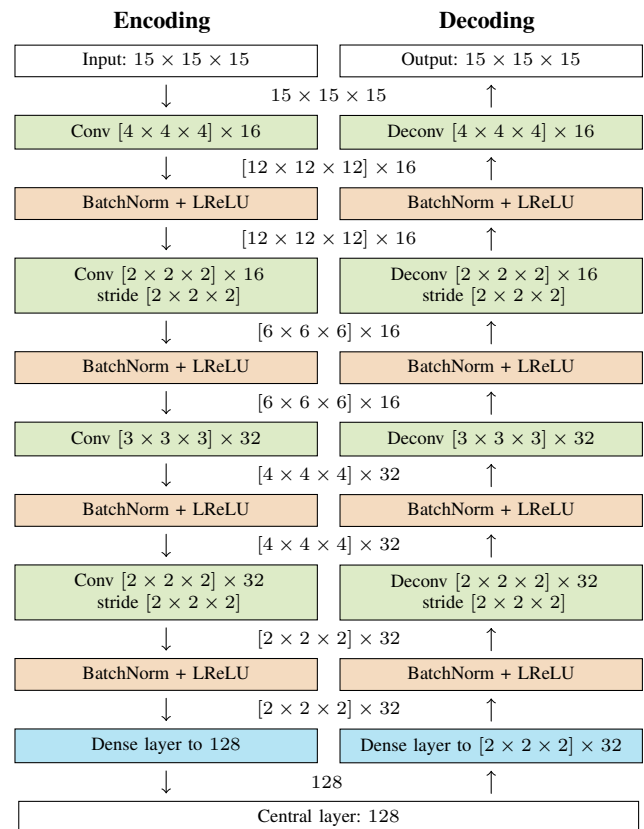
**Encoding**

Input: $15 \times 15 \times 15$

$\downarrow$

Conv $[4 \times 4 \times 4] \times 16$

$\downarrow$

BatchNorm + LReLU

$\downarrow$

Conv $[2 \times 2 \times 2] \times 16$ stride $[2 \times 2 \times 2]$

$\downarrow$

BatchNorm + LReLU

$\downarrow$

Conv $[3 \times 3 \times 3] \times 32$

$\downarrow$

BatchNorm + LReLU

$\downarrow$

Conv $[2 \times 2 \times 2] \times 32$ stride $[2 \times 2 \times 2]$

$\downarrow$

BatchNorm + LReLU

$\downarrow$

Dense layer to $128$

$\downarrow$

**Decoding**

Output: $15 \times 15 \times 15$

$\uparrow$

Deconv $[4 \times 4 \times 4] \times 16$

$\uparrow$

BatchNorm + LReLU

$\uparrow$

Deconv $[2 \times 2 \times 2] \times 16$ stride $[2 \times 2 \times 2]$

$\uparrow$

BatchNorm + LReLU

$\uparrow$

Deconv $[3 \times 3 \times 3] \times 32$

$\uparrow$

BatchNorm + LReLU

$\uparrow$

Deconv $[2 \times 2 \times 2] \times 32$ stride $[2 \times 2 \times 2]$

$\uparrow$

BatchNorm + LReLU

$\uparrow$

Dense layer to $[2 \times 2 \times 2] \times 32$

$\uparrow$

$15 \times 15 \times 15$

$[12 \times 12 \times 12] \times 16$

$[12 \times 12 \times 12] \times 16$

$[6 \times 6 \times 6] \times 16$

$[6 \times 6 \times 6] \times 16$

$[4 \times 4 \times 4] \times 32$

$[4 \times 4 \times 4] \times 32$

$[2 \times 2 \times 2] \times 32$

$[2 \times 2 \times 2] \times 32$

$128$

Central layer: $128$